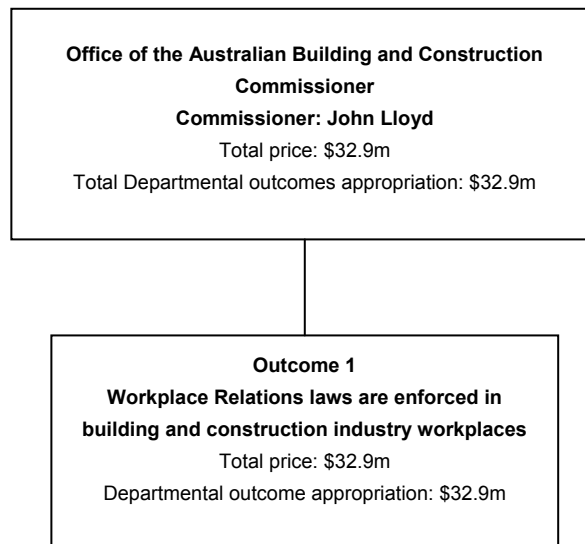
Office of the Australian Building and Construction Commissioner
Commissioner: John Lloyd
Total price: \$32.9m
Total Departmental outcomes appropriation: \$32.9m

Outcome 1
Workplace Relations laws are enforced in building and construction industry workplaces
Total price: \$32.9m
Departmental outcome appropriation: \$32.9m